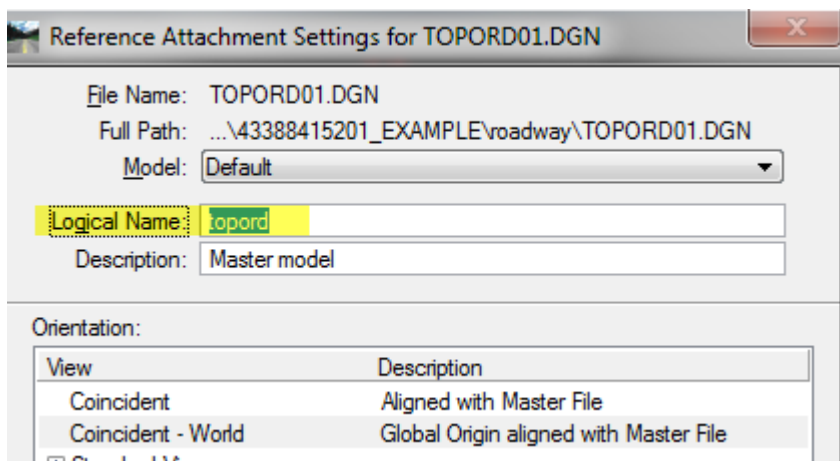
Reference Attachment Settings for TOPORD01.DGN

File Name: TOPORD01.DGN
Full Path: ...\43388415201_EXAMPLE\roadway\TOPORD01.DGN
Model: Default
Logical Name: topord
Description: Master model

Orientation:

| View | Description |
|---|---|
| Coincident | Aligned with Master File |
| Coincident - World | Global Origin aligned with Master File |

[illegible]